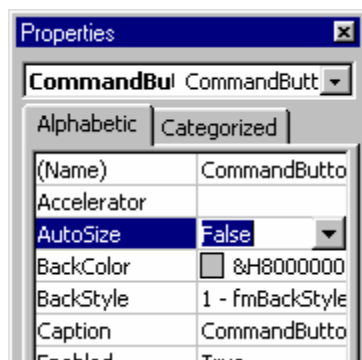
Properties

CommandBu CommandButt

Alphabetic | Categorized

| (Name) | CommandButto |
|---|---|
| Accelerator | |
| AutoSize | False |
| BackColor | &H8000000 |
| BackStyle | 1 - fmBackStyle |
| Caption | CommandButto |
| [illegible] | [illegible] |